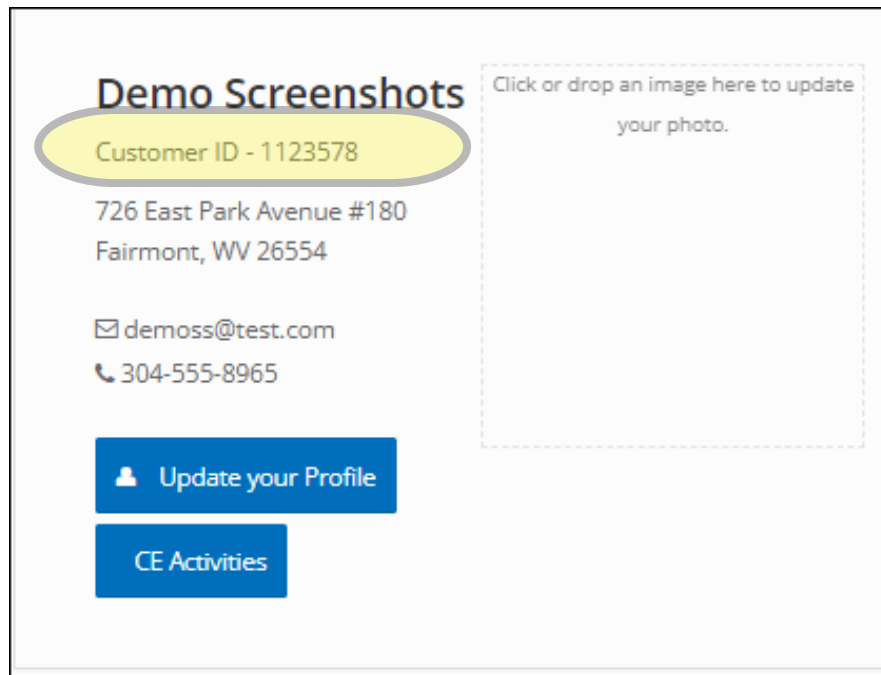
Demo Screenshots

Customer ID - 1123578

726 East Park Avenue #180
Fairmont, WV 26554

demoss@test.com
304-555-8965

Update your Profile

CE Activities

Click or drop an image here to update your photo.